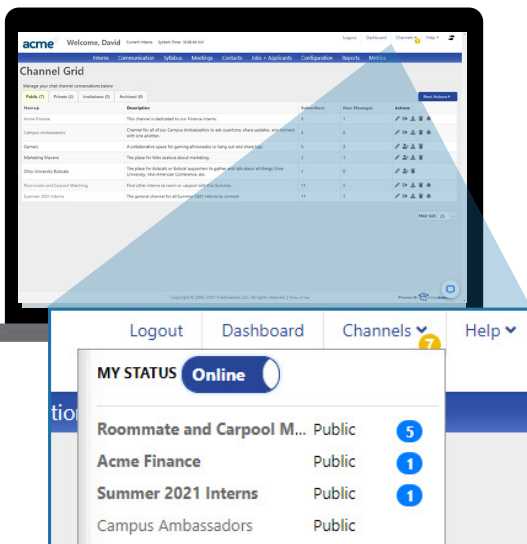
acme Welcome, David Current Intern System Time: 10:28:44 AM

Logout Dashboard Channels 7 Help

Interns Communication Syllabus Meetings Contacts Jobs + Applicants Configuration Reports Metrics

Channel Grid

Manage your chat channel conversations below

Public (7) Private (2) Invitations (0) Archived (0)

Next Actions

| Name | Description | Subscribers | New Messages | Actions |
|---|---|---|---|---|
| Acme Finance | This channel is dedicated to our Finance interns. | 4 | 1 | |
| Campus Ambassadors | Channel for all of our Campus Ambassadors to ask questions, share updates, and connect with one another. | 4 | 0 | |
| Gamers | A collaborative space for gaming aficionados to hang out and share tips. | 3 | 0 | |
| Marketing Mavens | The place for folks zealous about marketing. | 2 | 1 | |
| Ohio University Bobcats | The place for Bobcats or Bobcat supporters to gather and talk about all things Ohio University, Mid-American Conference, etc. | 1 | 0 | |
| Roommate and Carpool Matching | Find other interns to room or carpool with this Summer. | 11 | 5 | |
| Summer 2021 Interns | The general channel for all Summer 2021 interns to connect. | 11 | 1 | |

PAGE SIZE 25

Copyright © 2001-2021 Gradleaders LLC. All rights reserved. | Terms of Use

Powered By

Logout Dashboard Channels 7 Help

MY STATUS Online

tio

Roommate and Carpool M... Public 5
Acme Finance Public 1
Summer 2021 Interns Public 1
Campus Ambassadors Public